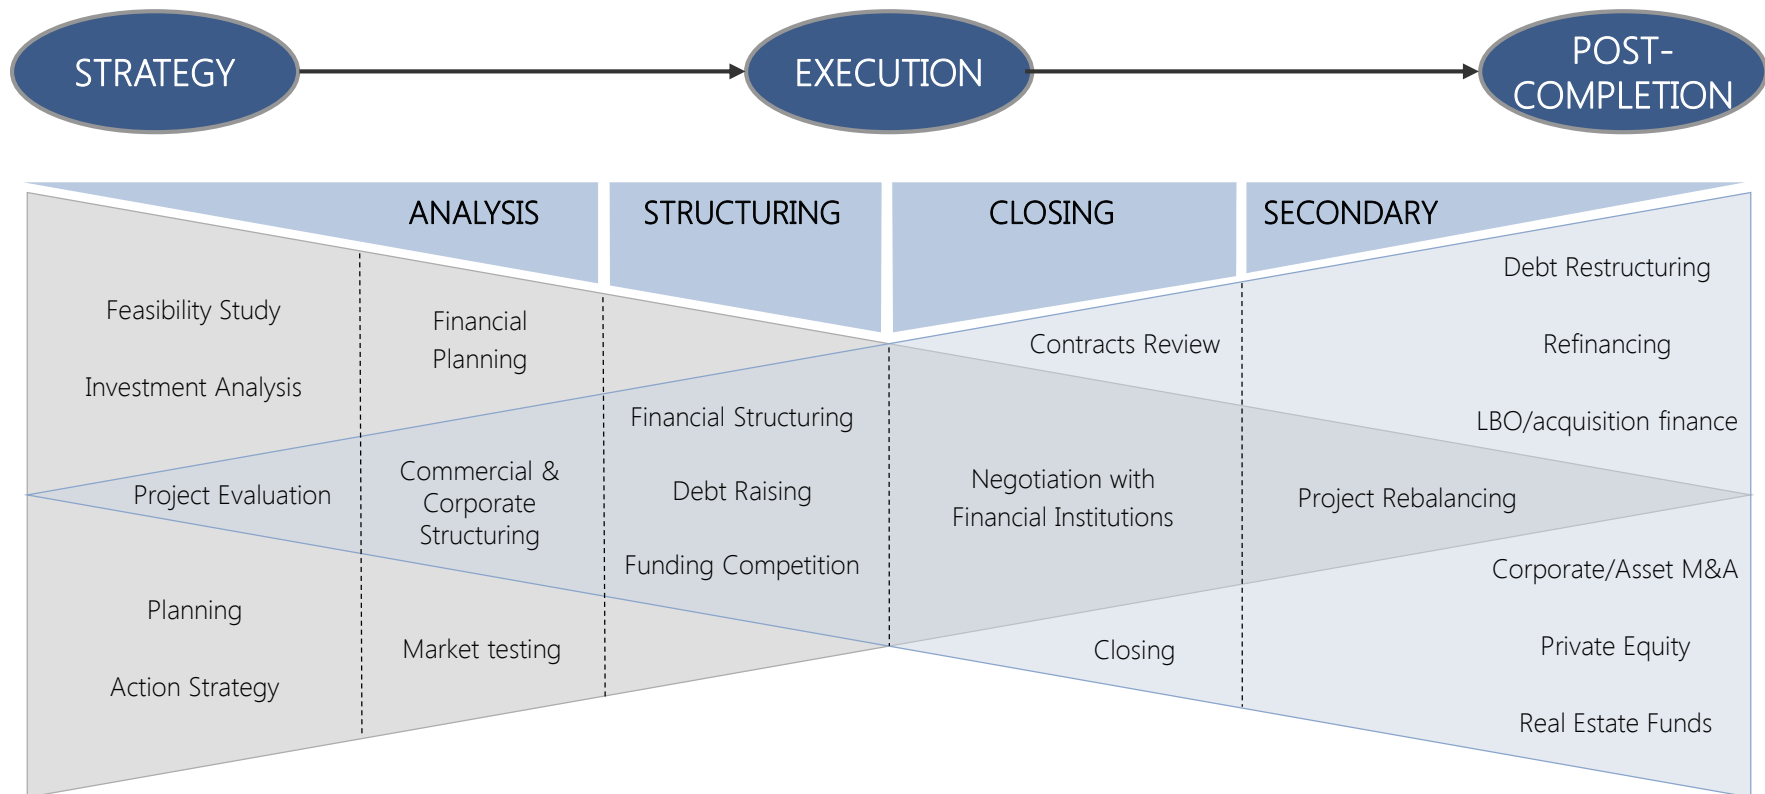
STRATEGY

EXECUTION

POST-COMPLETION

ANALYSIS

STRUCTURING

CLOSING

SECONDARY

Feasibility Study

Investment Analysis

Project Evaluation

Planning

Action Strategy

Financial Planning

Commercial & Corporate Structuring

Market testing

Financial Structuring

Debt Raising

Funding Competition

Contracts Review

Negotiation with Financial Institutions

Closing

Debt Restructuring

Refinancing

LBO/acquisition finance

Project Rebalancing

Corporate/Asset M&A

Private Equity

Real Estate Funds